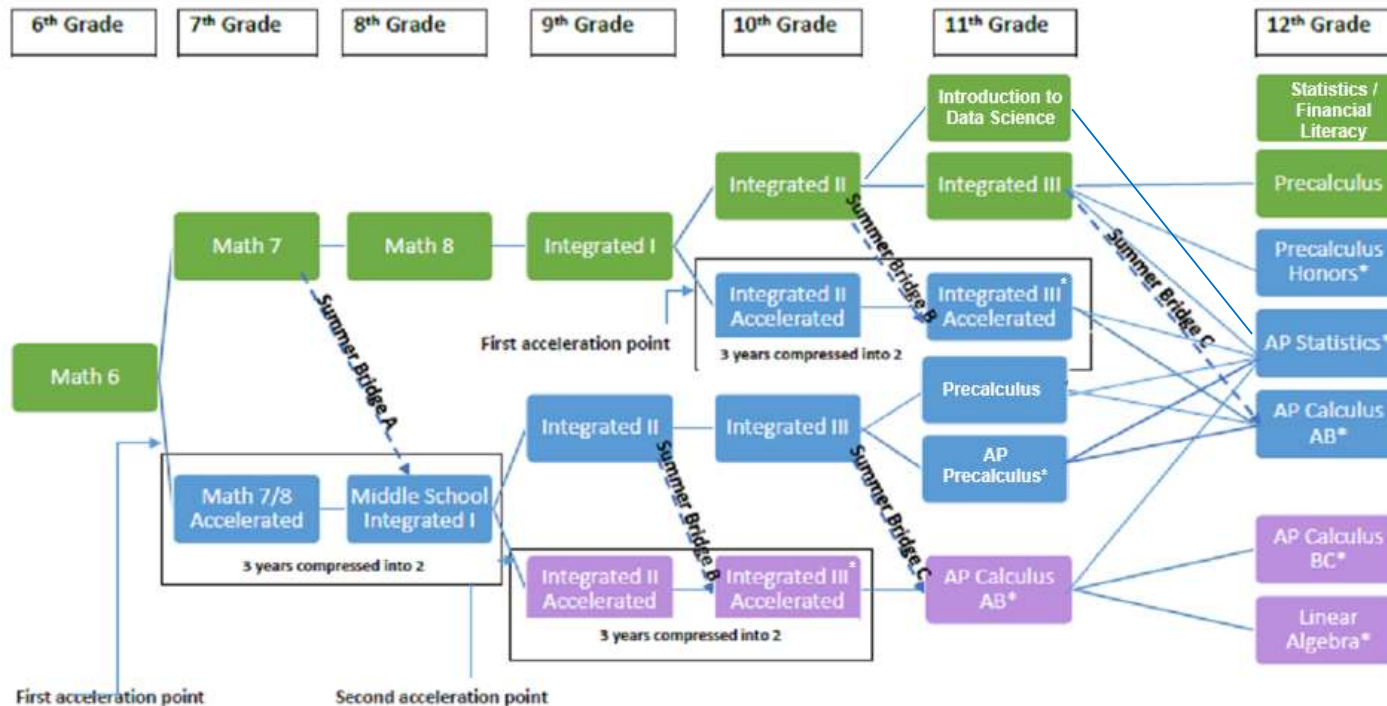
6th Grade

7th Grade

8th Grade

9th Grade

10th Grade

11th Grade

12th Grade

Introduction to Data Science

Statistics / Financial Literacy

Integrated II

Integrated III

Precalculus

Math 7

Math 8

Integrated I

Summer Bridge B

Summer Bridge C

Precalculus Honors*

Integrated II Accelerated

Integrated III* Accelerated

First acceleration point

3 years compressed into 2

AP Statistics*

Math 6

Summer Bridge A

Precalculus

AP Calculus AB*

Integrated II

Integrated III

AP Precalculus*

Summer Bridge B

Summer Bridge C

Math 7/8 Accelerated

Middle School Integrated I

3 years compressed into 2

AP Calculus BC*

Integrated II Accelerated

Integrated III* Accelerated

AP Calculus AB*

3 years compressed into 2

Linear Algebra*

First acceleration point

Second acceleration point